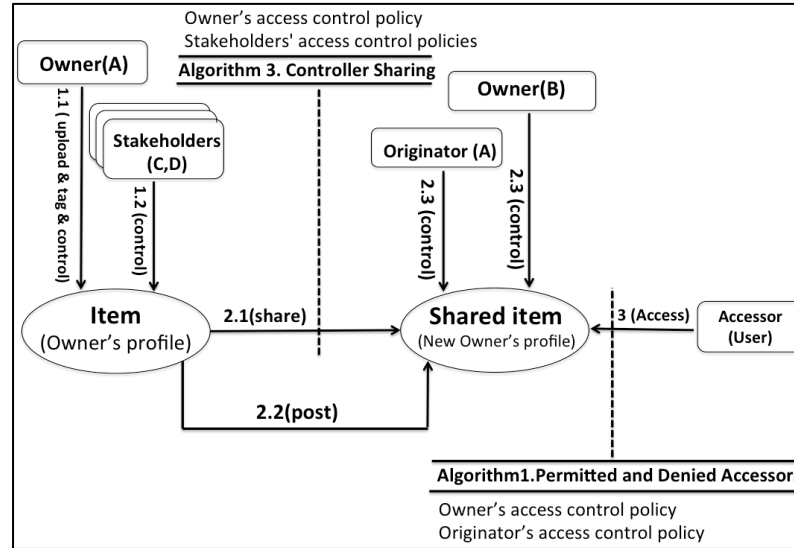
Owner's access control policy
Stakeholders' access control policies
Algorithm 3. Controller Sharing

Owner(A)

1.1 ( upload & tag & control)

Stakeholders (C,D)

1.2 (control)

Owner(B)

Originator (A)

2.3 (control)

2.3 (control)

Item
(Owner's profile)

2.1(share)

Shared item
(New Owner's profile)

3 (Access)

Accessor
(User)

2.2(post)

Algorithm1.Permitted and Denied Accessor

Owner's access control policy
Originator's access control policy